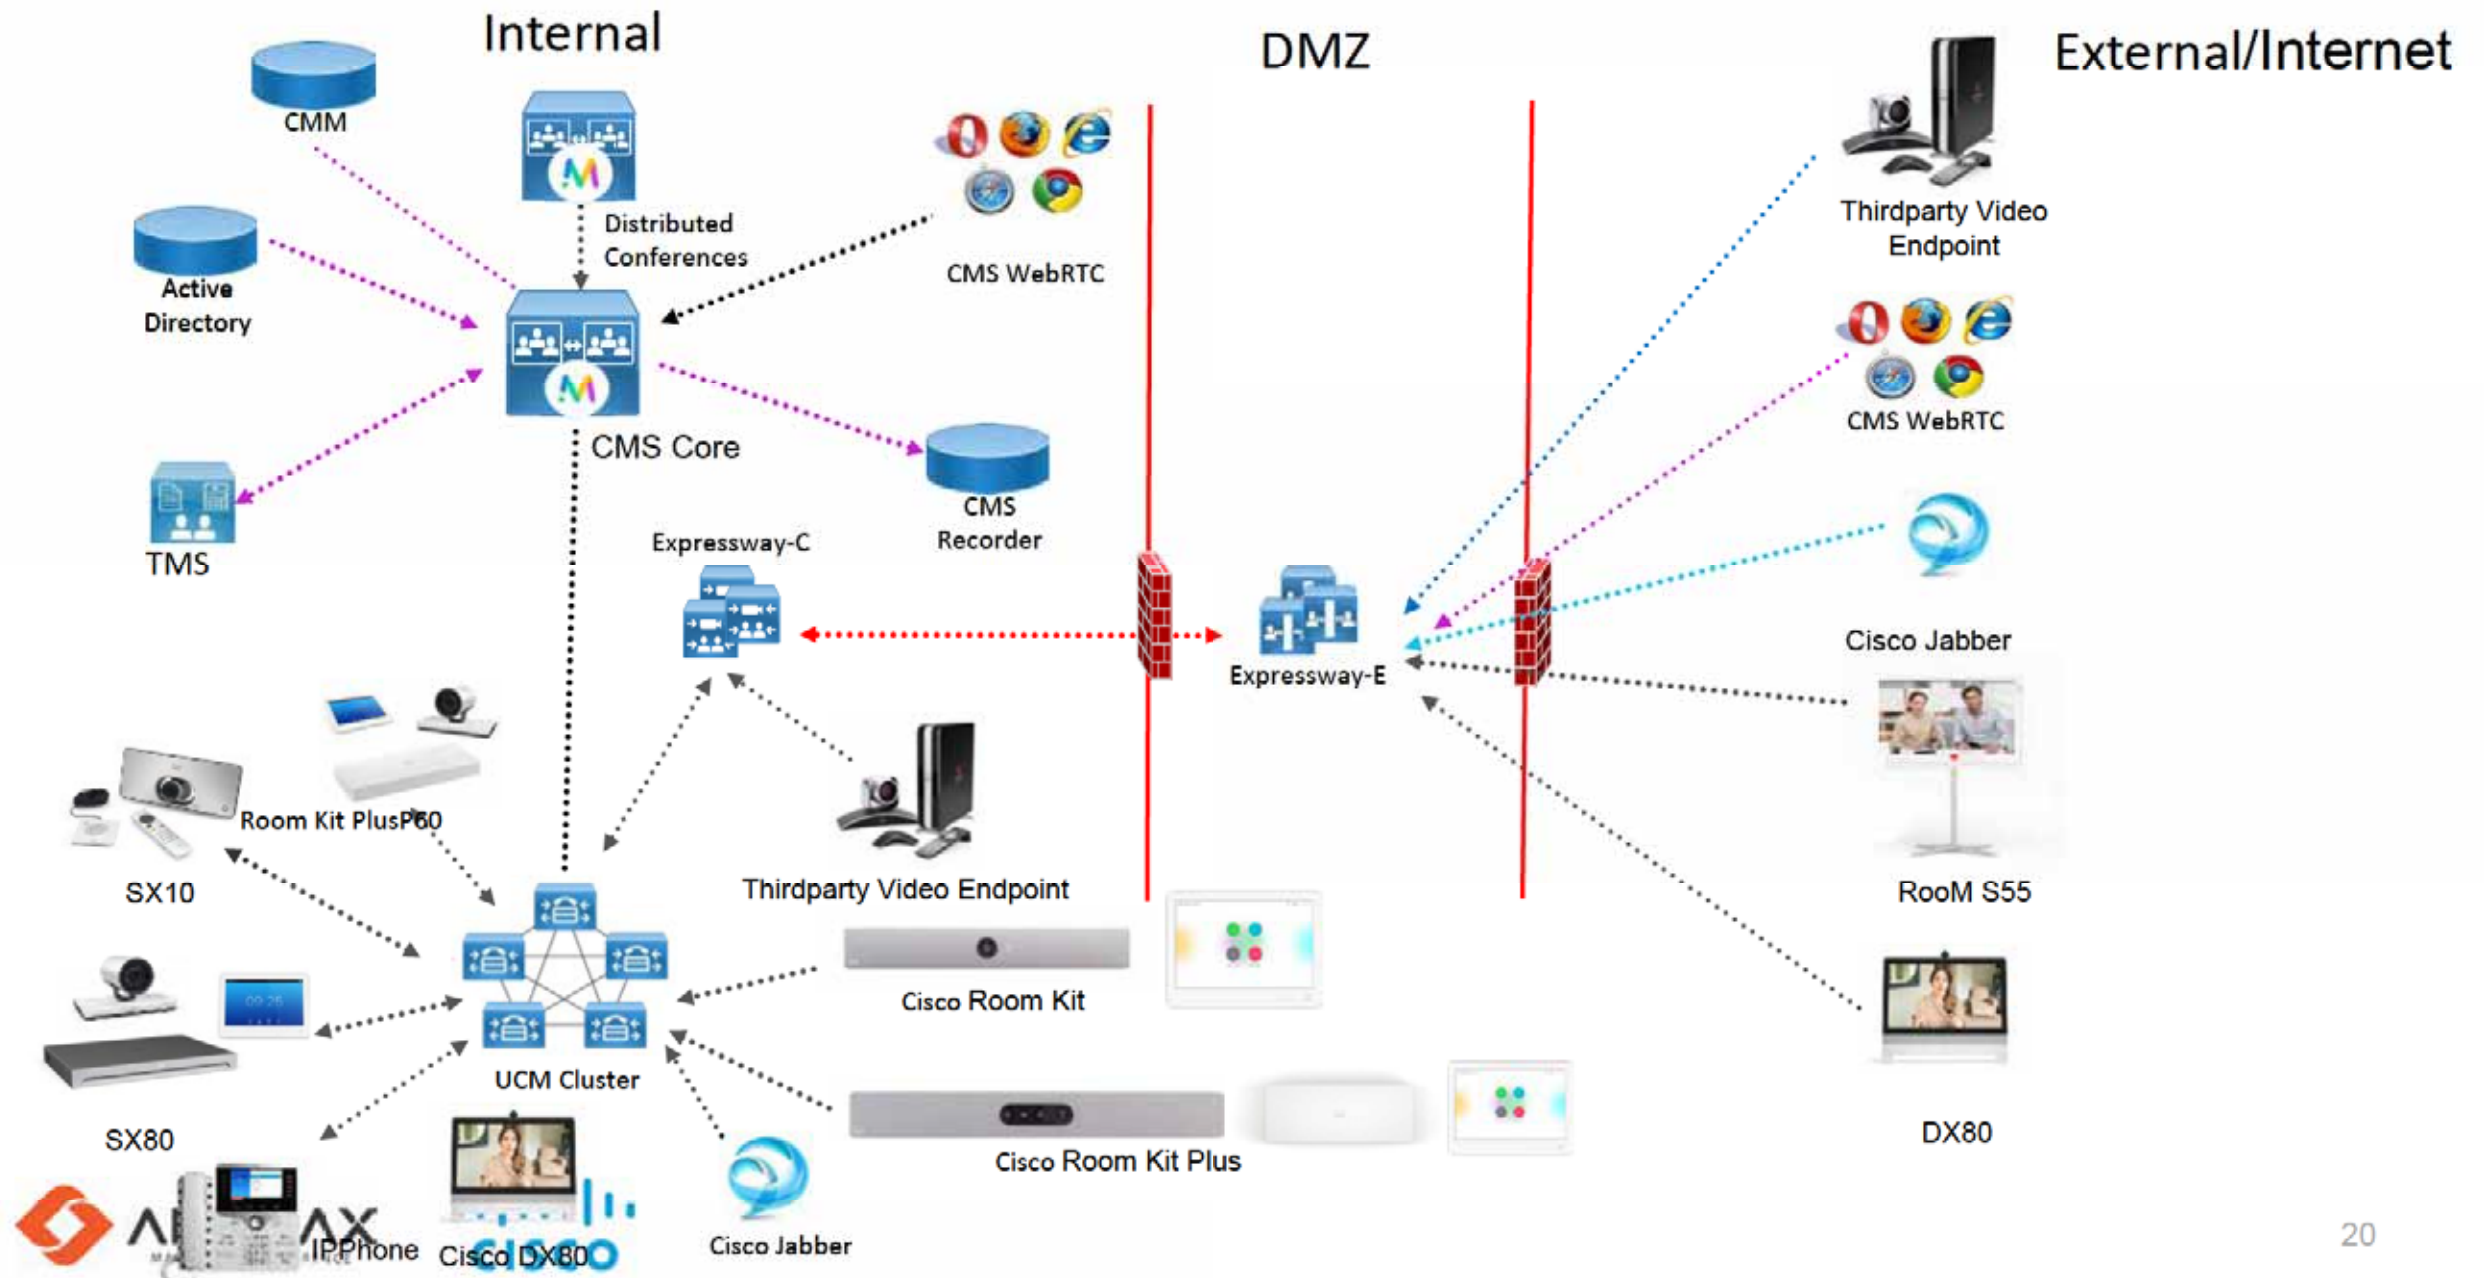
Internal

DMZ

External/Internet

CMM

Distributed Conferences

CMS WebRTC

Active Directory

CMS Core

CMS Recorder

TMS

Expressway-C

Expressway-E

Thirdparty Video Endpoint

CMS WebRTC

Cisco Jabber

RooM S55

DX80

Room Kit PlusP60

SX10

Thirdparty Video Endpoint

Cisco Room Kit

UCM Cluster

SX80

Cisco Room Kit Plus

IP Phone

Cisco DX80

Cisco Jabber

AL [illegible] AX

cisco

20